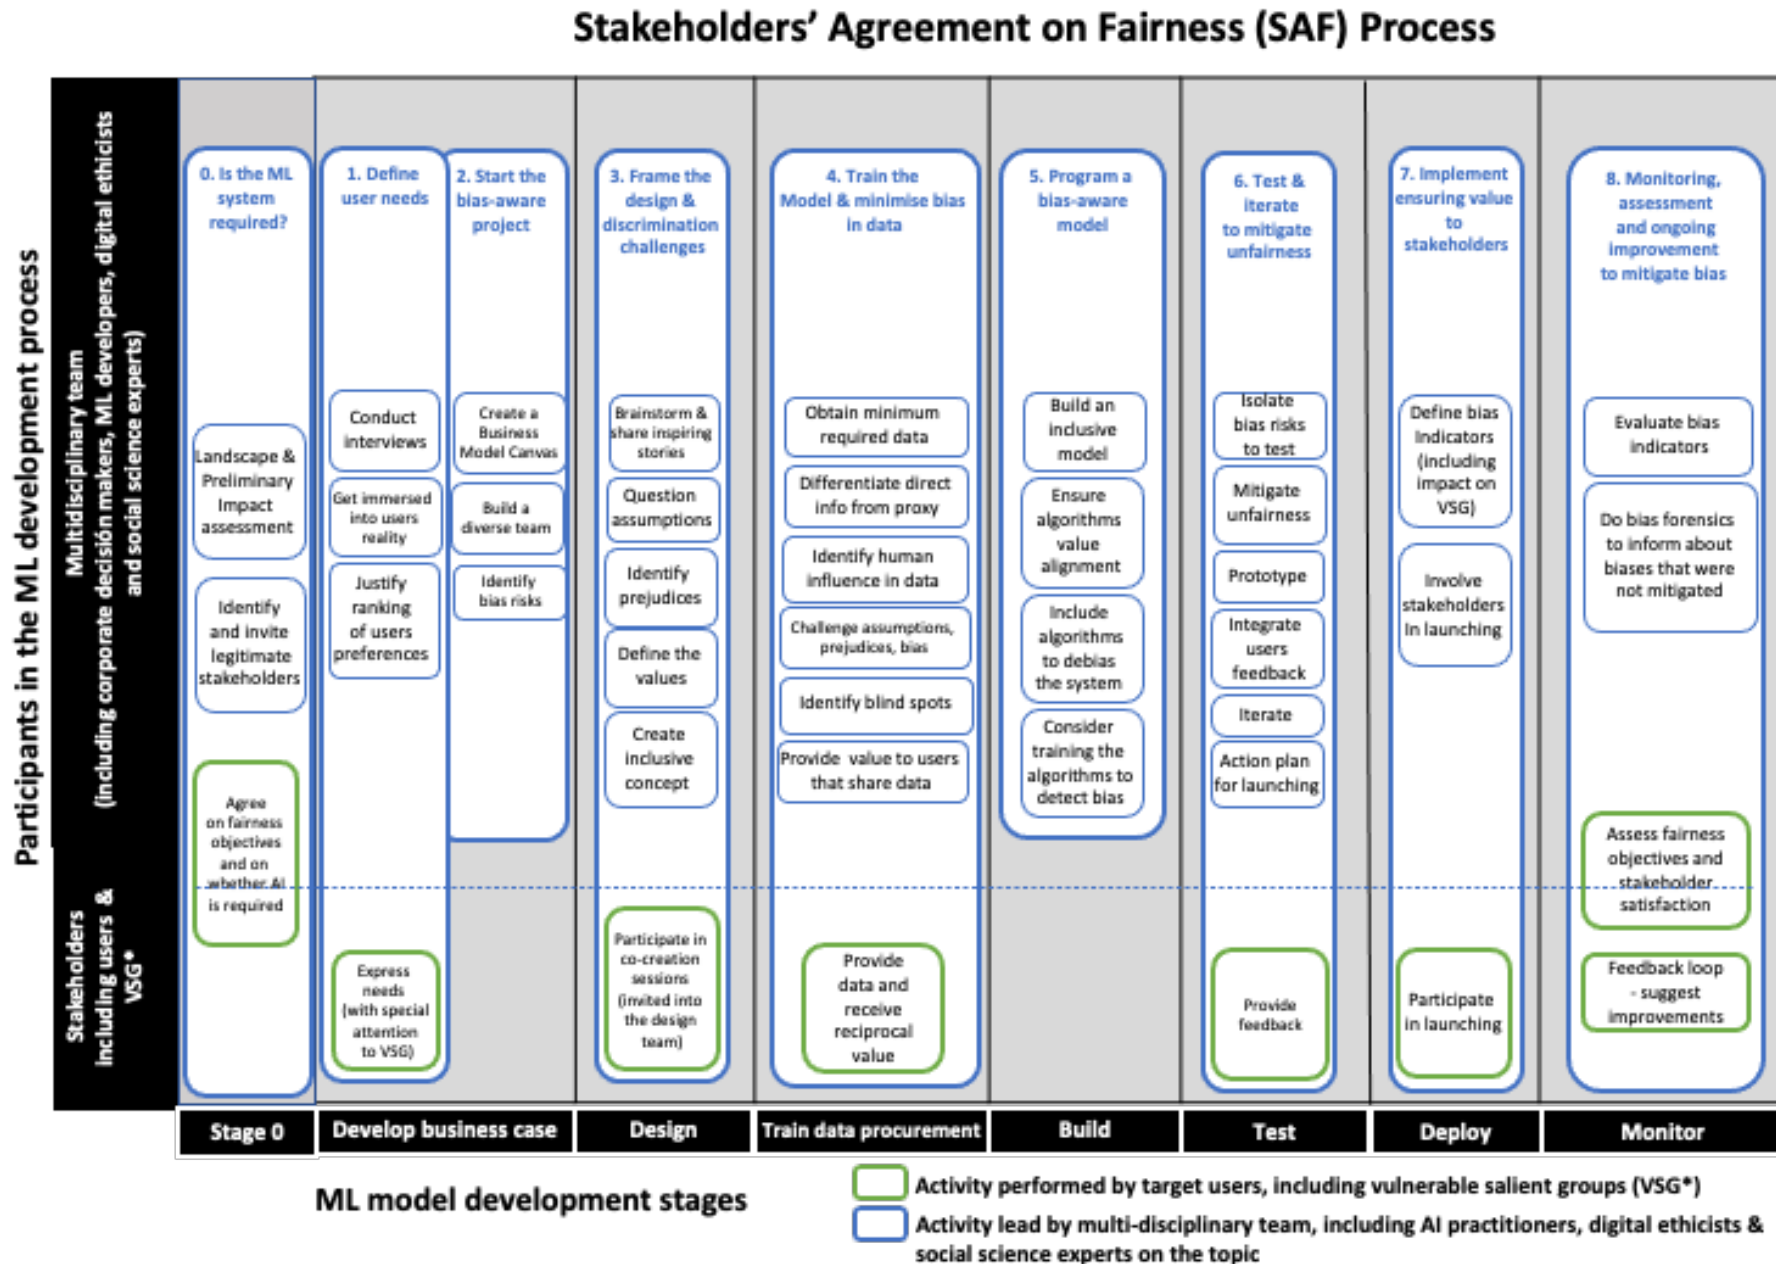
Stakeholders' Agreement on Fairness (SAF) Process

Participants in the ML development process

Multidisciplinary team (including corporate decision makers, ML developers, digital ethicists and social science experts)

Stakeholders including users & VSG*

0. Is the ML system required?

Landscape & Preliminary Impact assessment

Identify and invite legitimate stakeholders

Agree on fairness objectives and on whether AI is required

1. Define user needs

Conduct interviews

Get immersed into users reality

Justify ranking of users preferences

Express needs (with special attention to VSG)

2. Start the bias-aware project

Create a Business Model Canvas

Build a diverse team

Identify bias risks

3. Frame the design & discrimination challenges

Brainstorm & share inspiring stories

Question assumptions

Identify prejudices

Define the values

Create inclusive concept

Participate in co-creation sessions (invited into the design team)

4. Train the Model & minimise bias in data

Obtain minimum required data

Differentiate direct info from proxy

Identify human influence in data

Challenge assumptions, prejudices, bias

Identify blind spots

Provide value to users that share data

Provide data and receive reciprocal value

5. Program a bias-aware model

Build an inclusive model

Ensure algorithms value alignment

Include algorithms to debias the system

Consider training the algorithms to detect bias

6. Test & iterate to mitigate unfairness

Isolate bias risks to test

Mitigate unfairness

Prototype

Integrate users feedback

Iterate

Action plan for launching

Provide feedback

7. Implement ensuring value to stakeholders

Define bias Indicators (including impact on VSG)

Involve stakeholders In launching

Participate in launching

8. Monitoring, assessment and ongoing improvement to mitigate bias

Evaluate bias indicators

Do bias forensics to inform about biases that were not mitigated

Assess fairness objectives and stakeholder satisfaction

Feedback loop - suggest improvements

Stage 0 | Develop business case | Design | Train data procurement | Build | Test | Deploy | Monitor

ML model development stages

Activity performed by target users, including vulnerable salient groups (VSG*)

Activity lead by multi-disciplinary team, including AI practitioners, digital ethicists & social science experts on the topic